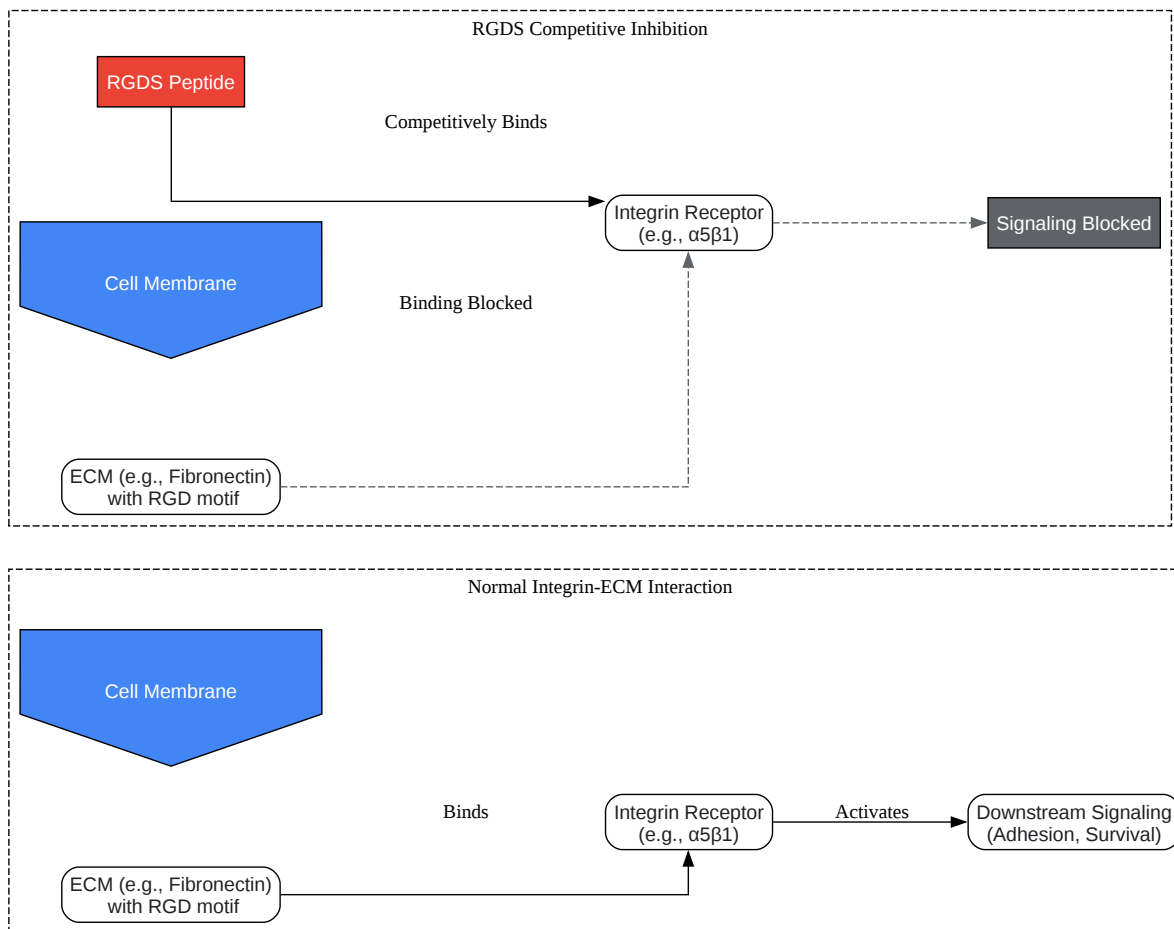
RGDS Competitive Inhibition

RGDS Peptide

Competitively Binds

Integrin Receptor (e.g., α5β1)

Signaling Blocked

Cell Membrane

Binding Blocked

ECM (e.g., Fibronectin) with RGD motif

Normal Integrin-ECM Interaction

Cell Membrane

Binds

Integrin Receptor (e.g., α5β1)

Activates

Downstream Signaling (Adhesion, Survival)

ECM (e.g., Fibronectin) with RGD motif